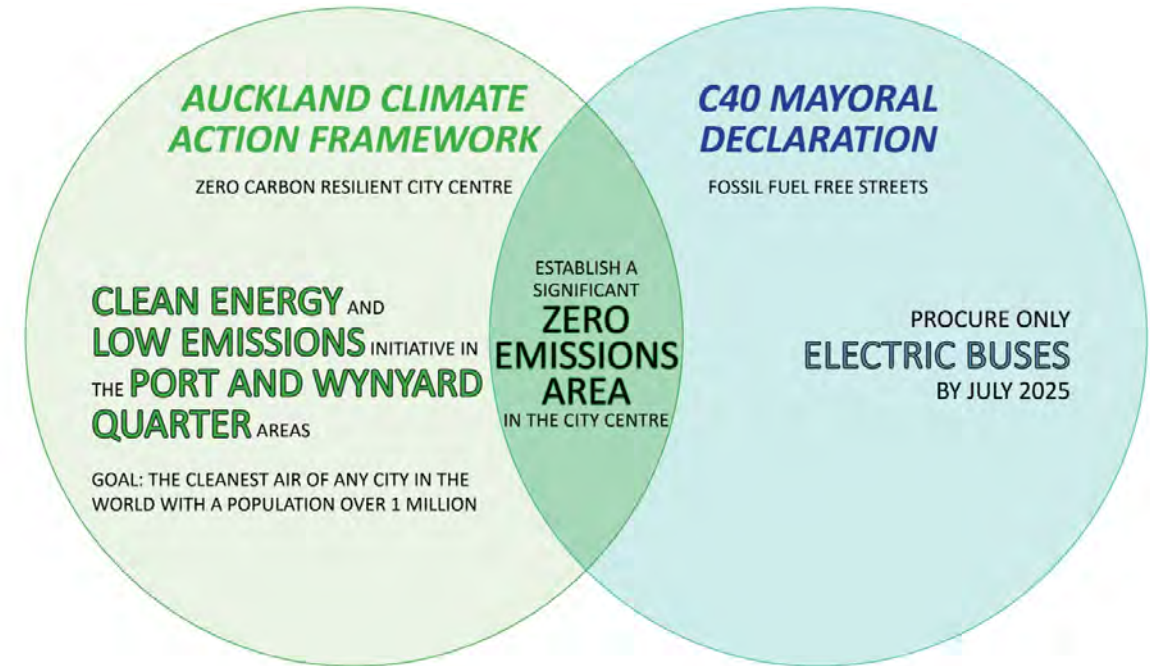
AUCKLAND CLIMATE ACTION FRAMEWORK

ZERO CARBON RESILIENT CITY CENTRE

CLEAN ENERGY AND LOW EMISSIONS INITIATIVE IN THE PORT AND WYNYARD QUARTER AREAS

GOAL: THE CLEANEST AIR OF ANY CITY IN THE WORLD WITH A POPULATION OVER 1 MILLION

ESTABLISH A SIGNIFICANT ZERO EMISSIONS AREA IN THE CITY CENTRE

C40 MAYORAL DECLARATION

FOSSIL FUEL FREE STREETS

PROCURE ONLY ELECTRIC BUSES BY JULY 2025